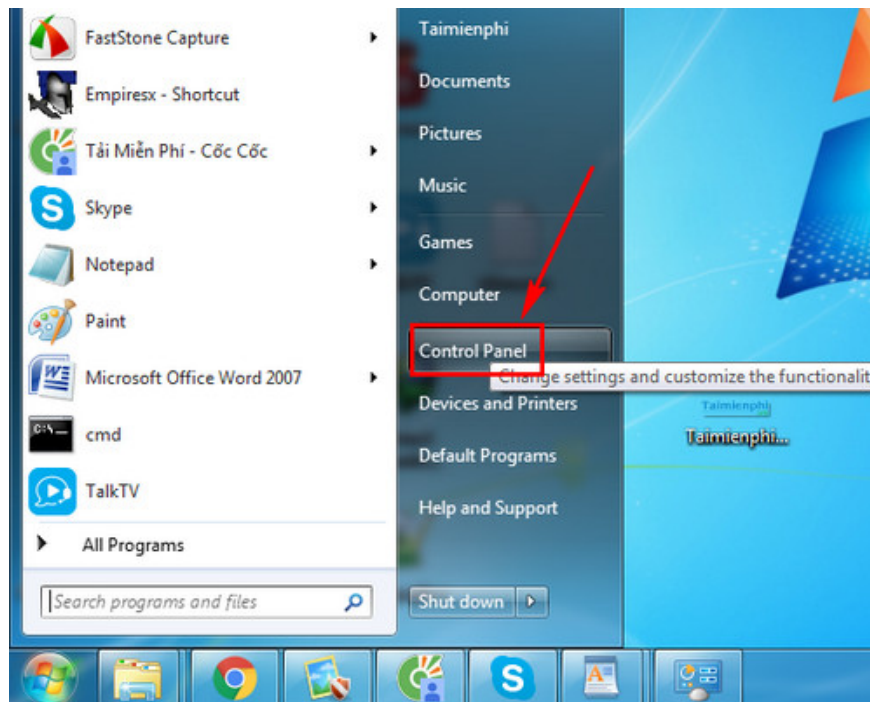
FastStone Capture
Empiresx - Shortcut
Tải Miễn Phí - Cốc Cốc
Skype
Notepad
Paint
Microsoft Office Word 2007
cmd
TalkTV
All Programs
Search programs and files

Taimienphi
Documents
Pictures
Music
Games
Computer
Control Panel
Change settings and customize the functionalit
Devices and Printers
Default Programs
Help and Support
Shut down

Taimienphi
Taimienphi...